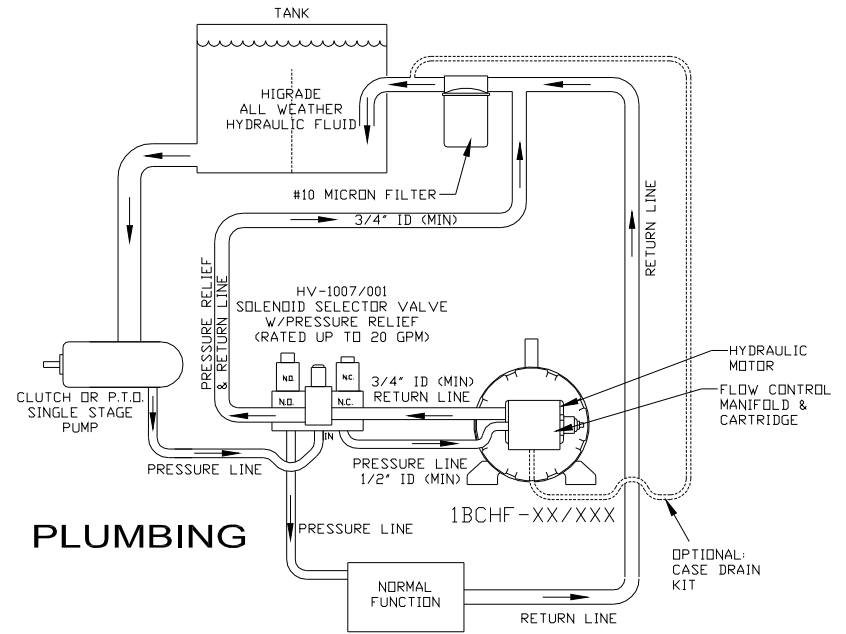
TANK

HIGRADE
ALL WEATHER
HYDRAULIC FLUID

#10 MICRON FILTER

3/4" ID (MIN)

RETURN LINE

PRESSURE RELIEF & RETURN LINE

HV-1007/001
SOLENOID SELECTOR VALVE
W/PRESSURE RELIEF
(RATED UP TO 20 GPM)

N.O.
N.C.
N.O.
N.C.
IN

3/4" ID (MIN)
RETURN LINE

HYDRAULIC MOTOR

FLOW CONTROL MANIFOLD & CARTRIDGE

CLUTCH OR P.T.O.
SINGLE STAGE
PUMP

PRESSURE LINE

PRESSURE LINE
1/2" ID (MIN)

1BCHF-XX/XXX

PLUMBING

PRESSURE LINE

NORMAL
FUNCTION

RETURN LINE

OPTIONAL:
CASE DRAIN
KIT